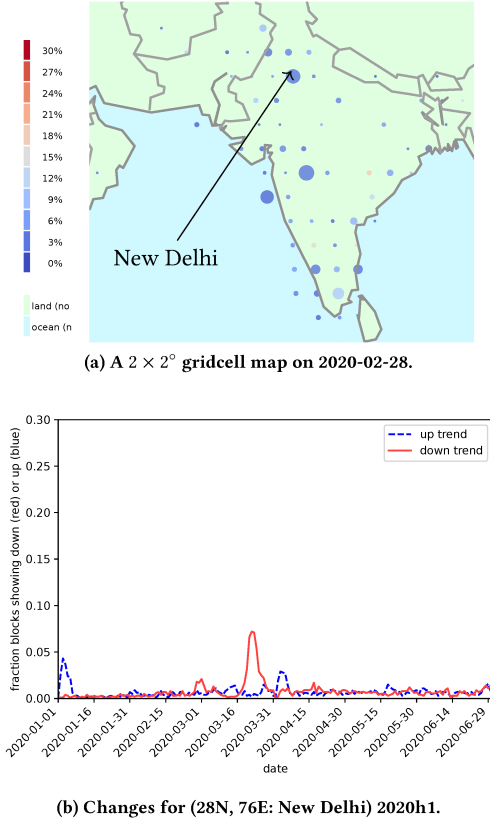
30%
27%
24%
21%
18%
15%
12%
9%
6%
3%
0%

land (no
ocean (n

New Delhi

(a) A $2 \times 2^{\circ}$ gridcell map on 2020-02-28.

fraction blocks showing down (red) or up (blue)

0.30
0.25
0.20
0.15
0.10
0.05
0.00

up trend
down trend

2020-01-01
2020-01-16
2020-01-31
2020-02-15
2020-03-01
2020-03-16
2020-03-31
2020-04-15
2020-04-30
2020-05-15
2020-05-30
2020-06-14
2020-06-29

date

(b) Changes for (28N, 76E: New Delhi) 2020h1.